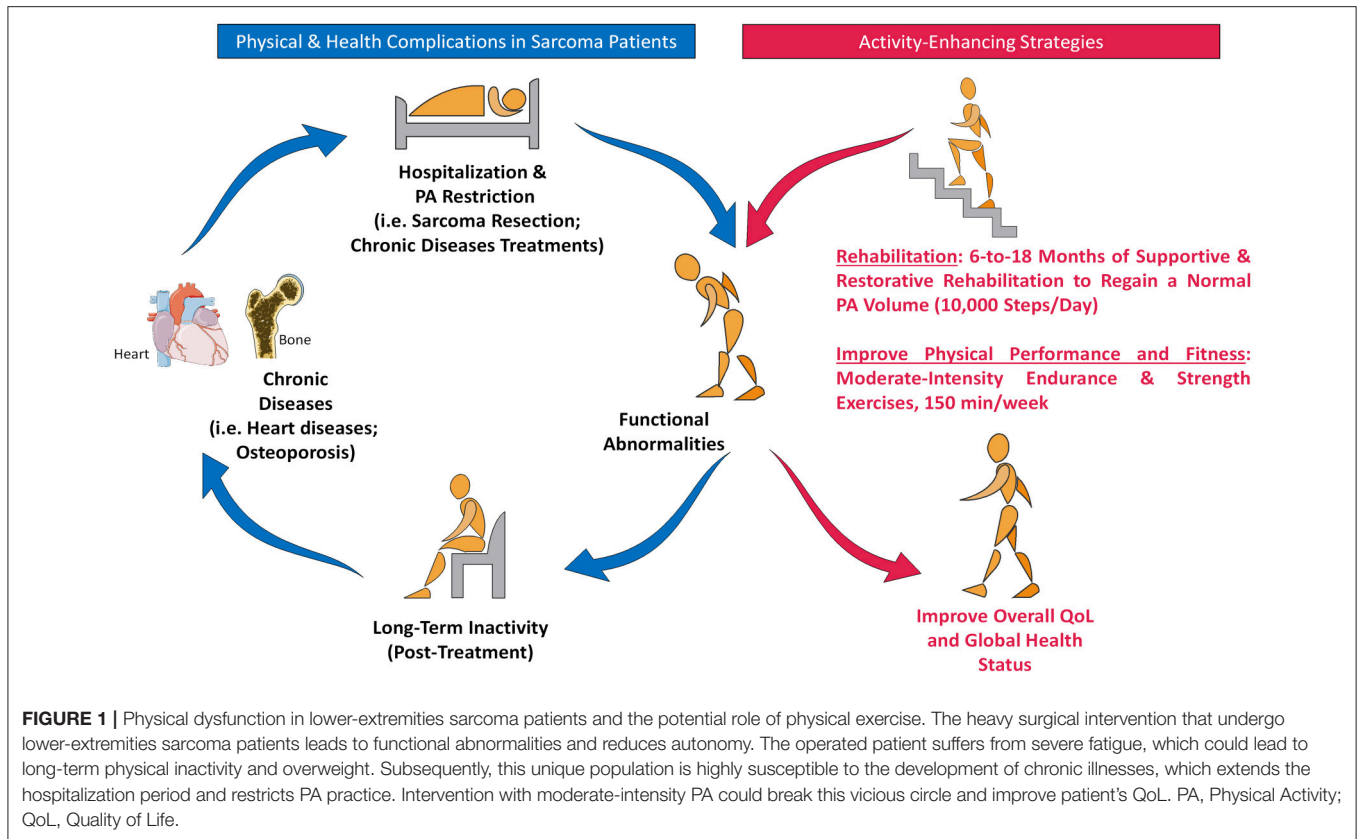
Physical & Health Complications in Sarcoma Patients

Activity-Enhancing Strategies

Hospitalization & PA Restriction (i.e. Sarcoma Resection; Chronic Diseases Treatments)

Rehabilitation: 6-to-18 Months of Supportive & Restorative Rehabilitation to Regain a Normal PA Volume (10,000 Steps/Day)

Heart

Bone

Chronic Diseases (i.e. Heart diseases; Osteoporosis)

Improve Physical Performance and Fitness: Moderate-Intensity Endurance & Strength Exercises, 150 min/week

Functional Abnormalities

Long-Term Inactivity (Post-Treatment)

Improve Overall QoL and Global Health Status

FIGURE 1 | Physical dysfunction in lower-extremities sarcoma patients and the potential role of physical exercise. The heavy surgical intervention that undergo lower-extremities sarcoma patients leads to functional abnormalities and reduces autonomy. The operated patient suffers from severe fatigue, which could lead to long-term physical inactivity and overweight. Subsequently, this unique population is highly susceptible to the development of chronic illnesses, which extends the hospitalization period and restricts PA practice. Intervention with moderate-intensity PA could break this vicious circle and improve patient's QoL. PA, Physical Activity; QoL, Quality of Life.